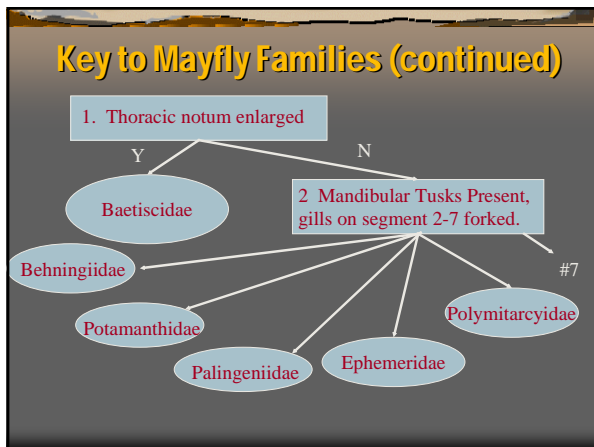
Key to Mayfly Families (continued)

1. Thoracic notum enlarged

Y

N

Baetiscidae

2 Mandibular Tusks Present, gills on segment 2-7 forked.

Behningiidae

#7

Potamanthidae

Polymitarcyidae

Palingeniidae

Ephemeridae